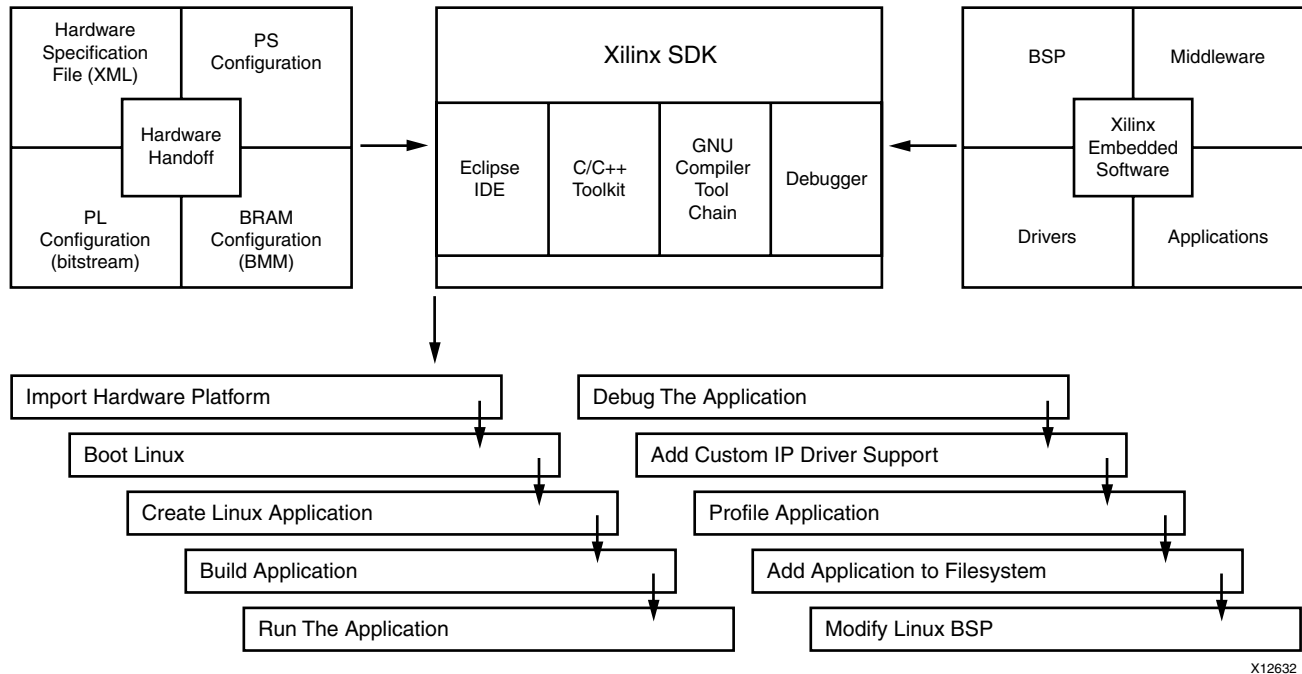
Hardware Specification File (XML)

PS Configuration

Hardware Handoff

PL Configuration (bitstream)

BRAM Configuration (BMM)

Xilinx SDK

Eclipse IDE

C/C++ Toolkit

GNU Compiler Tool Chain

Debugger

BSP

Middleware

Xilinx Embedded Software

Drivers

Applications

Import Hardware Platform

Boot Linux

Create Linux Application

Build Application

Run The Application

Debug The Application

Add Custom IP Driver Support

Profile Application

Add Application to Filesystem

Modify Linux BSP

X12632